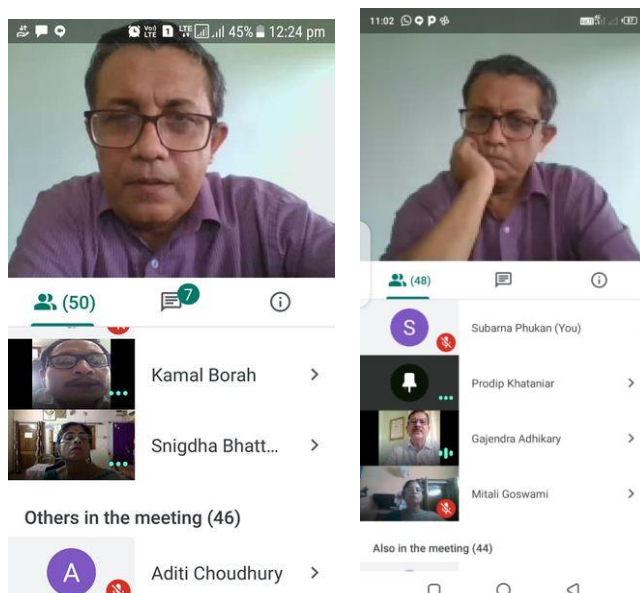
45% 12:24 pm

(50)

7

Kamal Borah

Snigdha Bhatt...

Others in the meeting (46)

A

Aditi Choudhury

11:02

(48)

S

Subarna Phukan (You)

Prodip Khataniar

Gajendra Adhikary

Mitali Goswami

Also in the meeting (44)